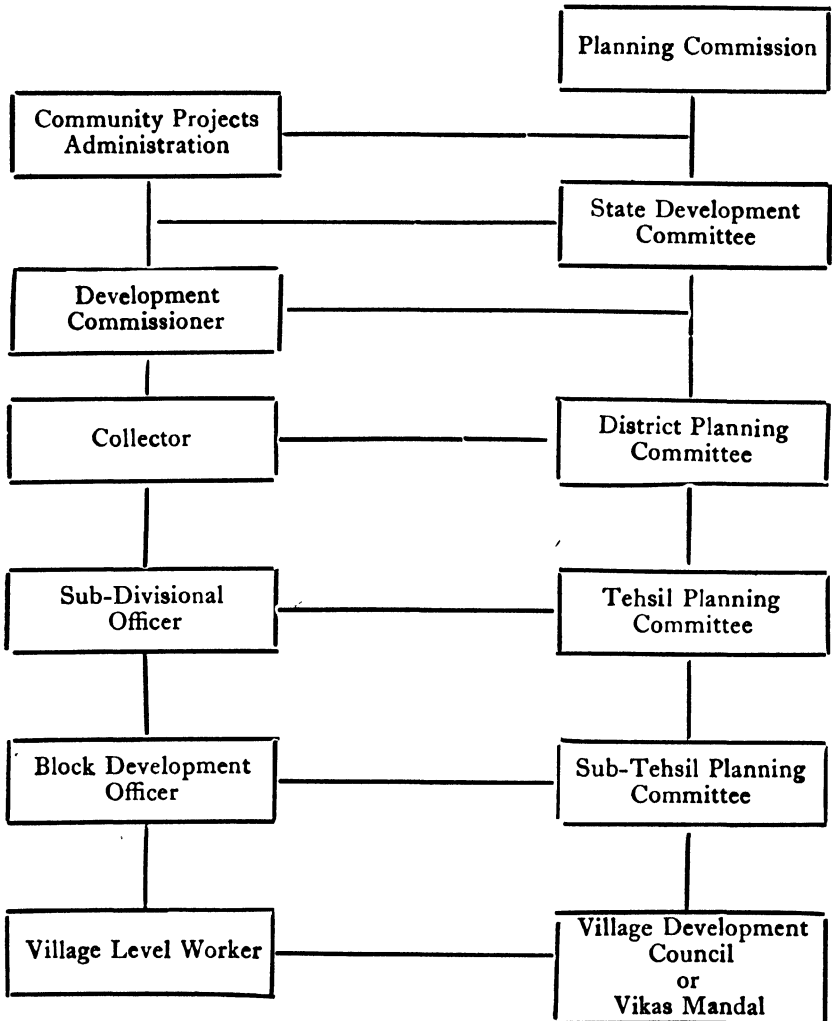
Planning Commission

Community Projects Administration

State Development Committee

Development Commissioner

Collector

District Planning Committee

Sub-Divisional Officer

Tehsil Planning Committee

Block Development Officer

Sub-Tehsil Planning Committee

Village Level Worker

Village Development Council or Vikas Mandal